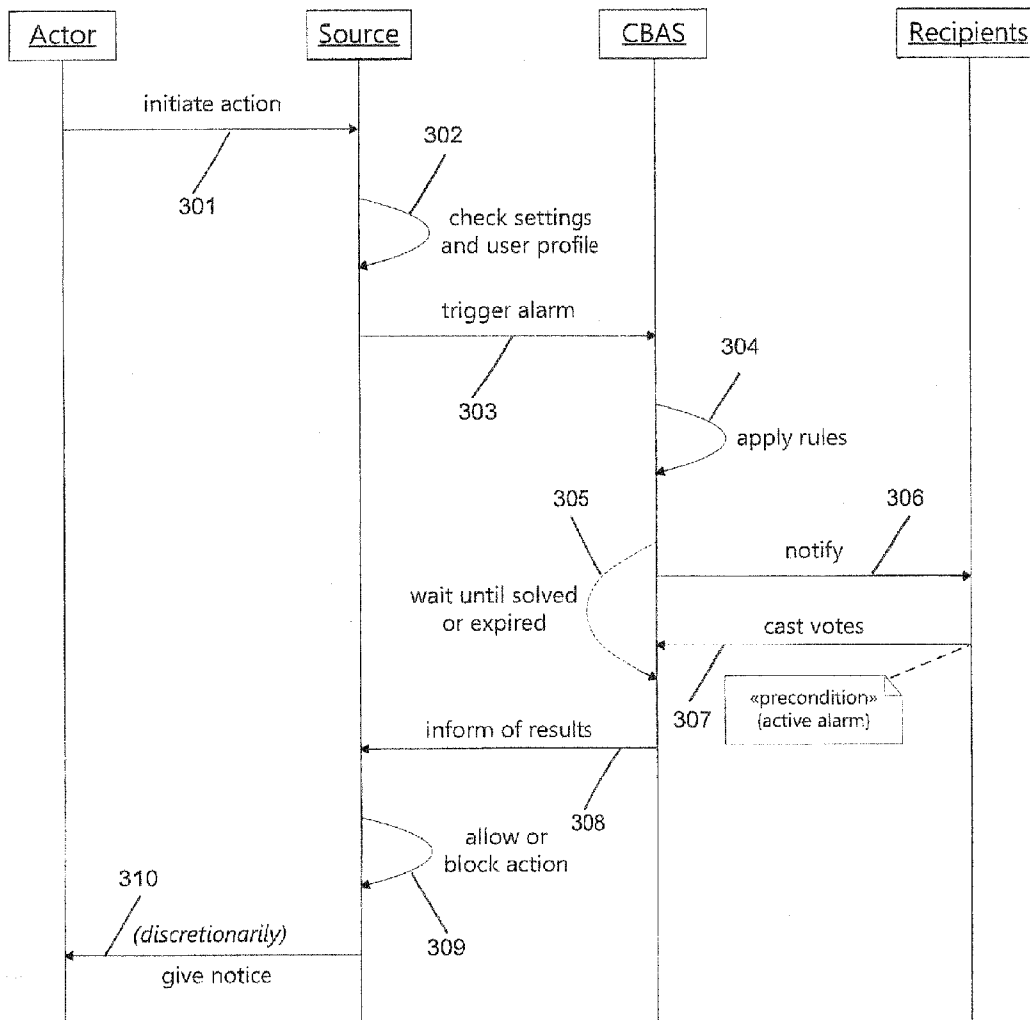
Actor
Source
CBAS
Recipients

initiate action
301
302
check settings and user profile
trigger alarm
303
304
apply rules
305
306
notify
wait until solved or expired
cast votes
307
«precondition» (active alarm)
inform of results
308
allow or block action
309
310
(discretionarily)
give notice